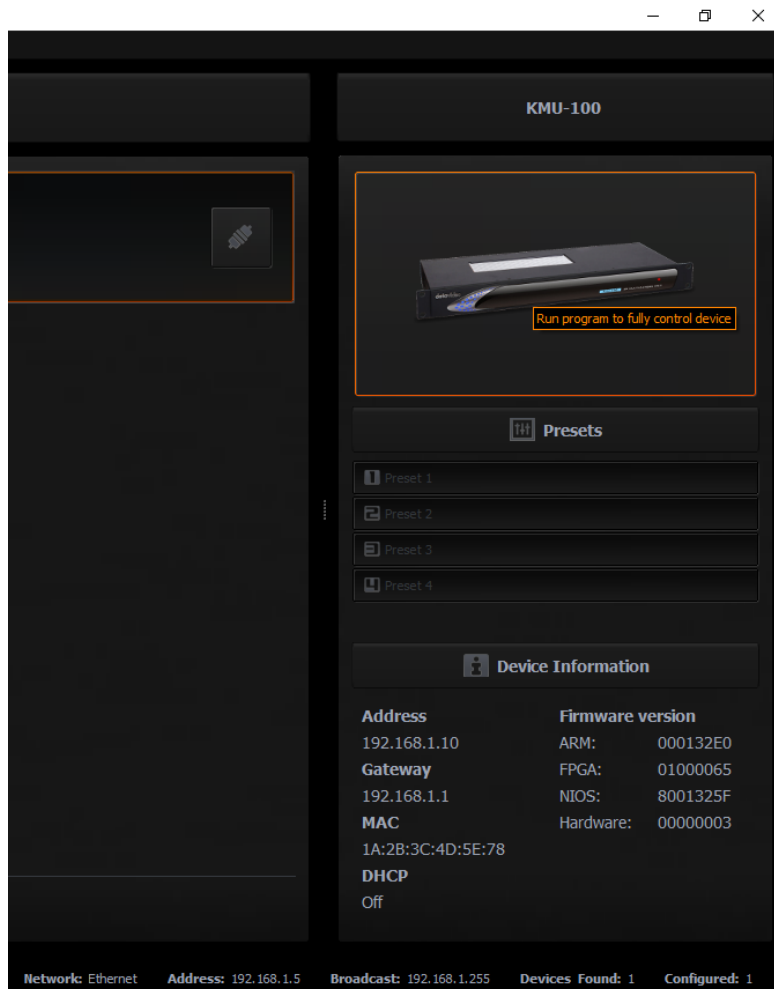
KMU-100

Run program to fully control device

Presets

Preset 1
Preset 2
Preset 3
Preset 4

Device Information

Address
192.168.1.10
Gateway
192.168.1.1
MAC
1A:2B:3C:4D:5E:78
DHCP
Off

Firmware version
ARM: 000132E0
FPGA: 01000065
NIOS: 8001325F
Hardware: 00000003

Network: Ethernet Address: 192.168.1.5 Broadcast: 192.168.1.255 Devices Found: 1 Configured: 1